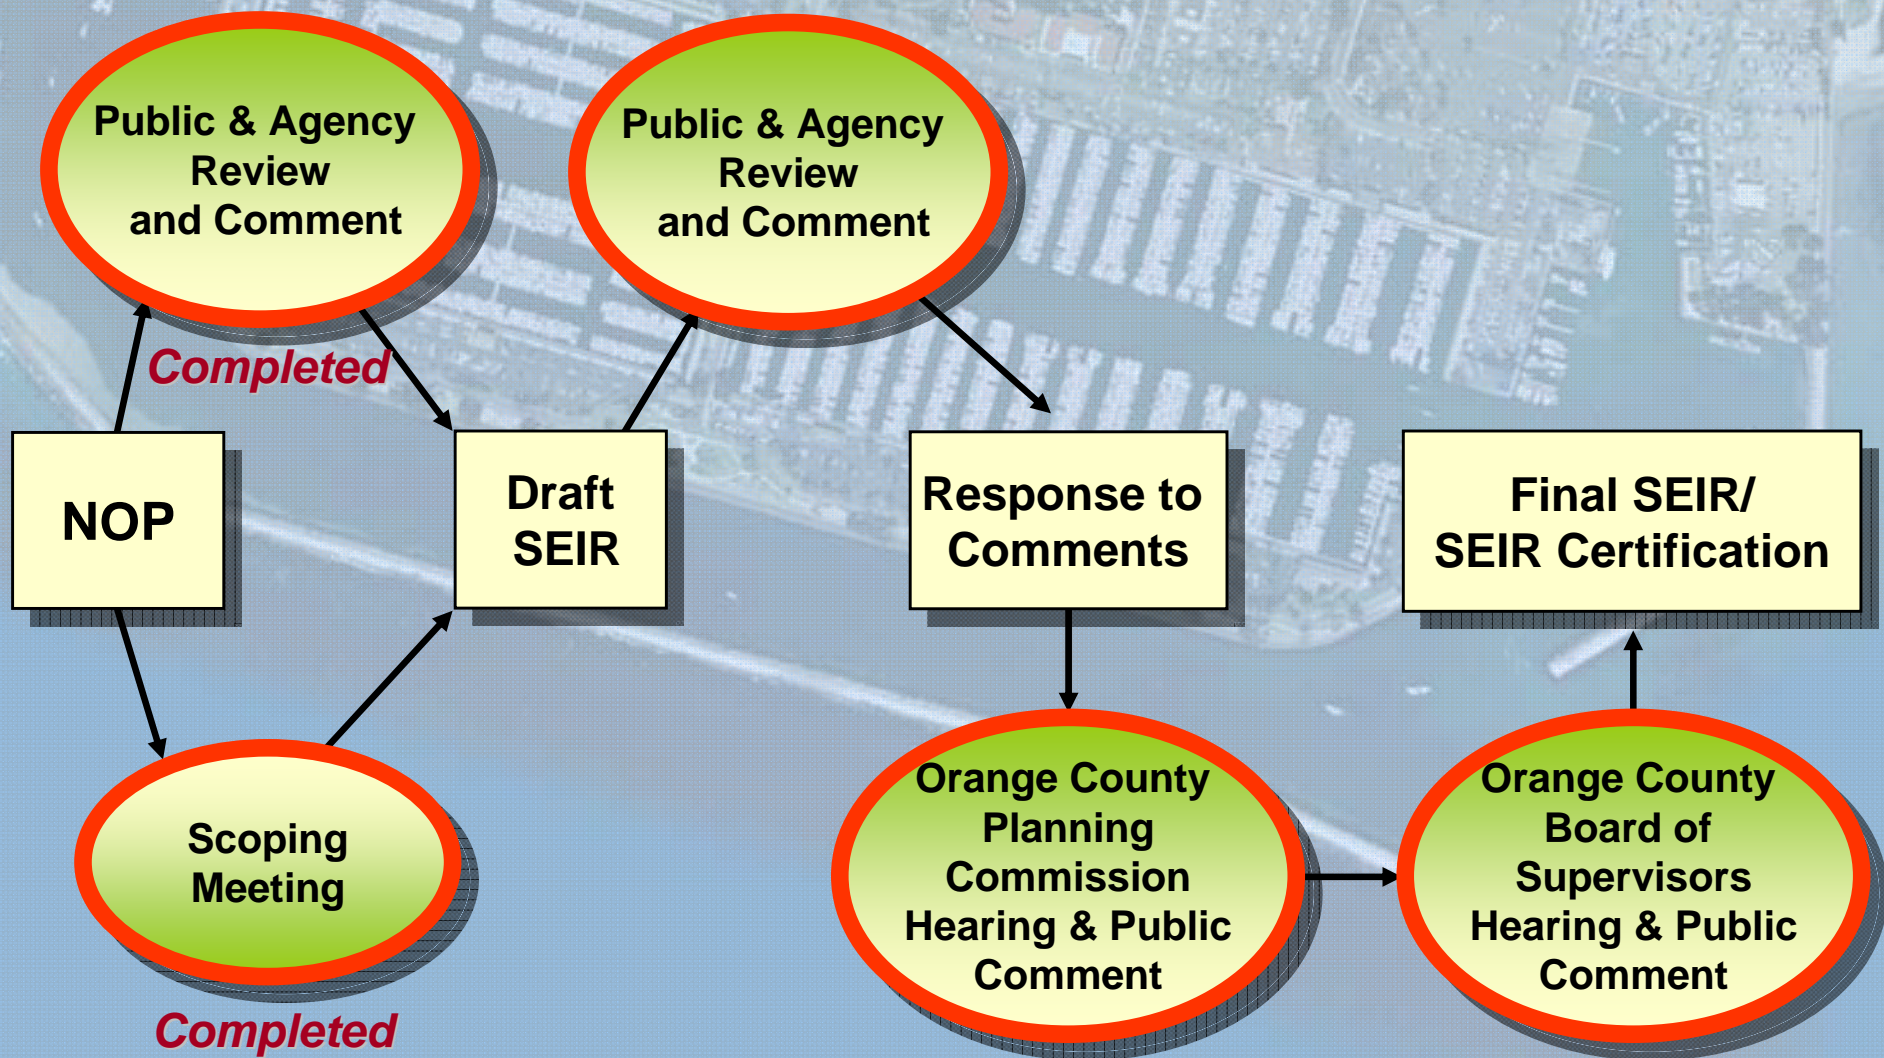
Public & Agency Review and Comment

Completed

NOP

Scoping Meeting

Completed

Draft SEIR

Public & Agency Review and Comment

Response to Comments

Orange County Planning Commission Hearing & Public Comment

Orange County Board of Supervisors Hearing & Public Comment

Final SEIR/ SEIR Certification